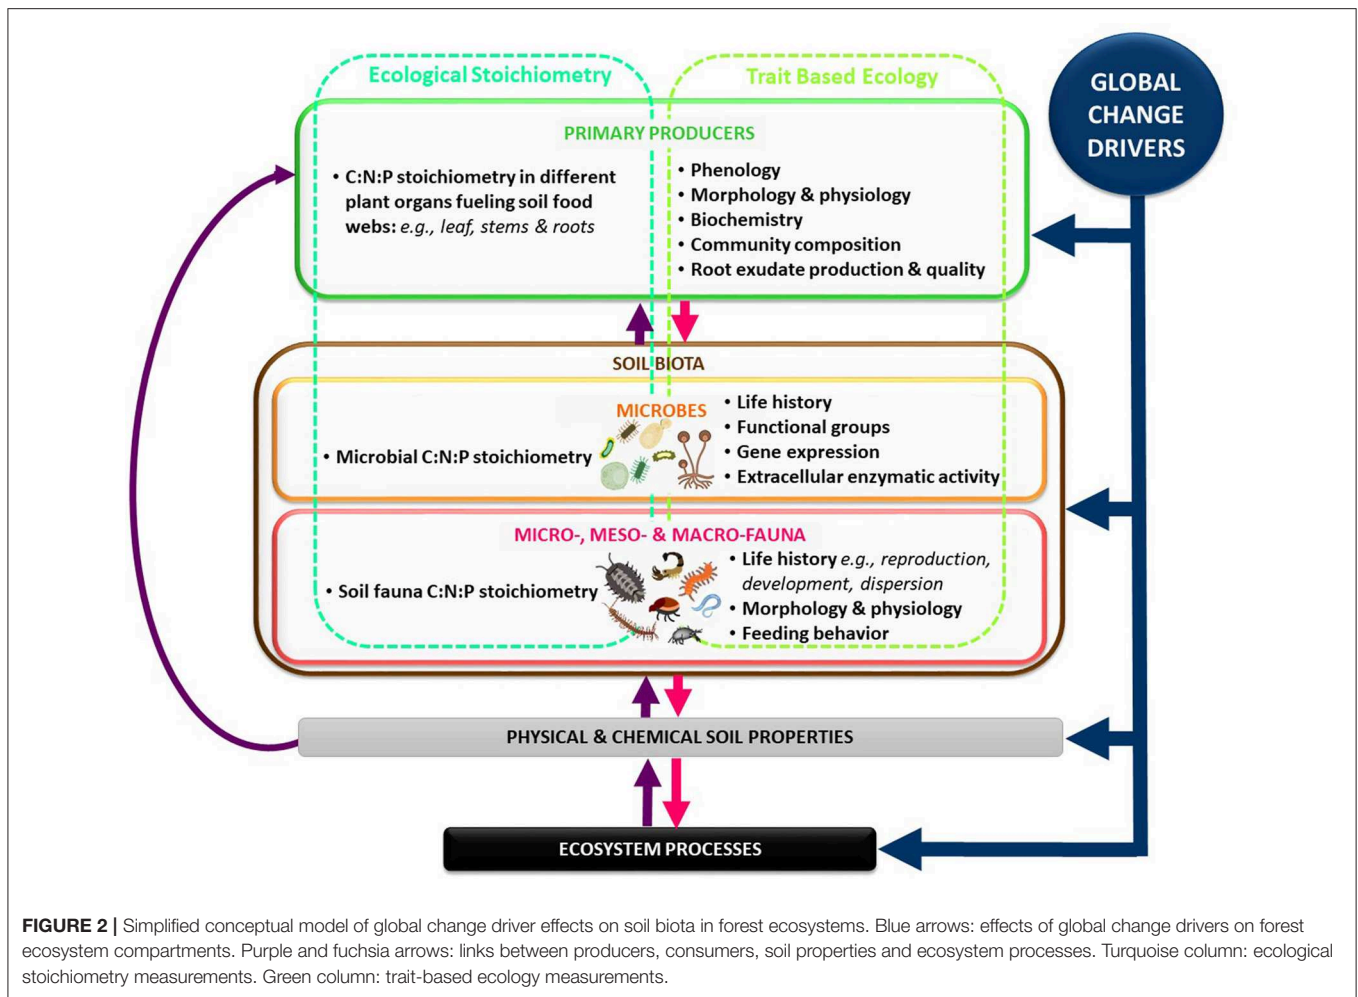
Ecological Stoichiometry

Trait Based Ecology

GLOBAL CHANGE DRIVERS

PRIMARY PRODUCERS

• C:N:P stoichiometry in different plant organs fueling soil food webs: *e.g., leaf, stems & roots*

• Phenology
• Morphology & physiology
• Biochemistry
• Community composition
• Root exudate production & quality

SOIL BIOTA

MICROBES

• Microbial C:N:P stoichiometry

• Life history
• Functional groups
• Gene expression
• Extracellular enzymatic activity

MICRO-, MESO- & MACRO-FAUNA

• Soil fauna C:N:P stoichiometry

• Life history *e.g., reproduction, development, dispersion*
• Morphology & physiology
• Feeding behavior

PHYSICAL & CHEMICAL SOIL PROPERTIES

ECOSYSTEM PROCESSES

**FIGURE 2 |** Simplified conceptual model of global change driver effects on soil biota in forest ecosystems. Blue arrows: effects of global change drivers on forest ecosystem compartments. Purple and fuchsia arrows: links between producers, consumers, soil properties and ecosystem processes. Turquoise column: ecological stoichiometry measurements. Green column: trait-based ecology measurements.